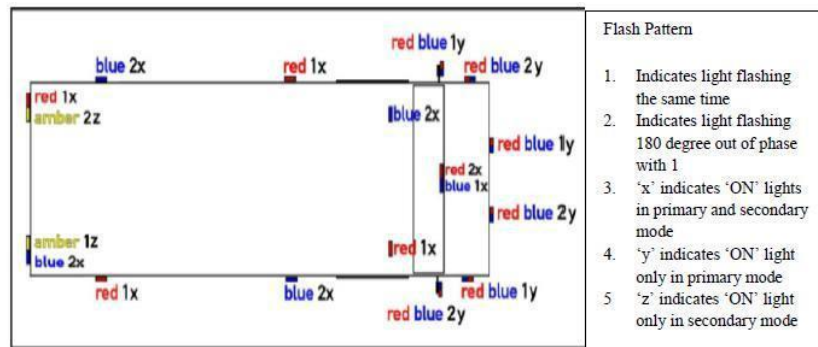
red blue 1y

blue 2x

red 1x

red blue 2y

red 1x

amber 2z

blue 2x

red blue 1y

red 2x

blue 1x

red blue 2y

amber 1z

blue 2x

red 1x

red 1x

blue 2x

red blue 1y

red blue 2y

Flash Pattern

1. Indicates light flashing the same time
2. Indicates light flashing 180 degree out of phase with 1
3. 'x' indicates 'ON' lights in primary and secondary mode
4. 'y' indicates 'ON' light only in primary mode
5 'z' indicates 'ON' light only in secondary mode